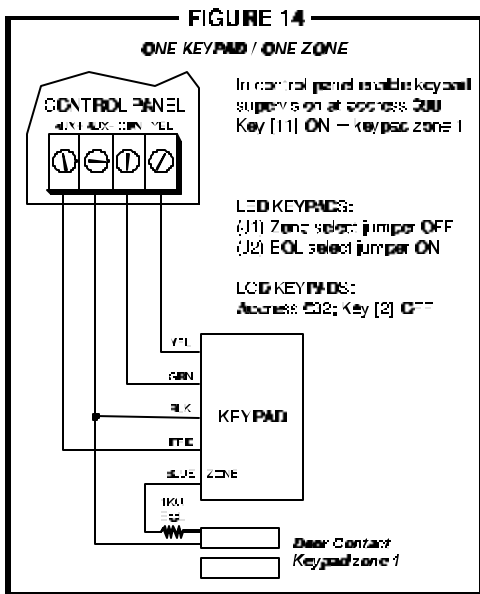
FIGURE 14

ONE KEYPAD / ONE ZONE

CONTROL PANEL
AUX+ AUX- GRN YEL

In control panel enable keypad supervision at address 300 Key [11] ON = keypad zone 1

LED KEYPADS:
(J1) Zone select jumper OFF
(J2) EOL select jumper ON

LCD KEYPADS:
Address 002; Key [2] OFF

YEL
GRN
BLK
RED
BLUE ZONE

KEYPAD

1KΩ EOL

Door Contact
Keypad zone 1